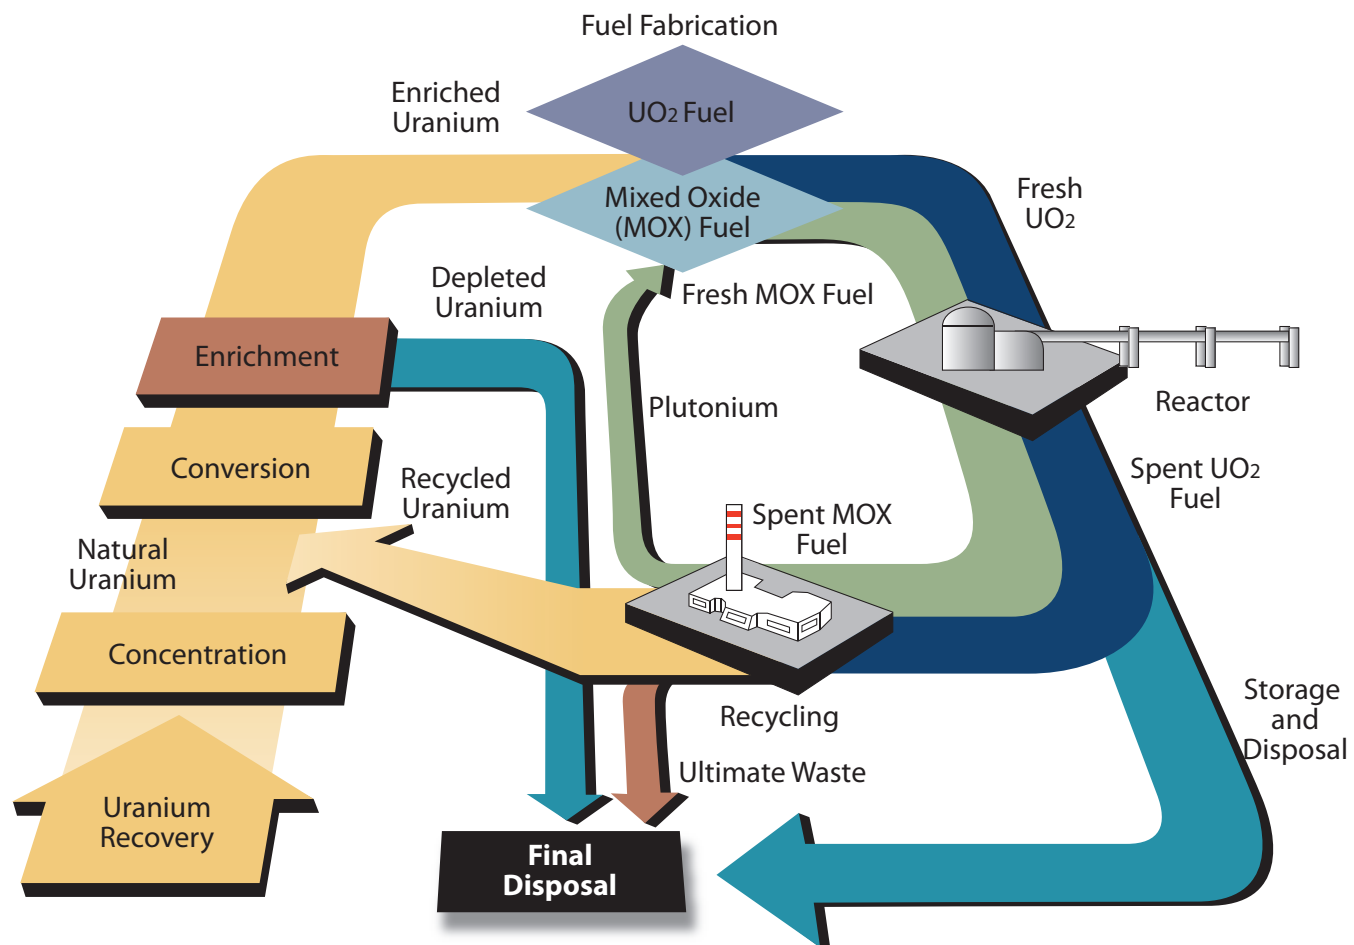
Fuel Fabrication

Enriched Uranium

$UO_2$ Fuel

Mixed Oxide (MOX) Fuel

Fresh $UO_2$

Depleted Uranium

Fresh MOX Fuel

Enrichment

Reactor

Plutonium

Conversion

Recycled Uranium

Spent $UO_2$ Fuel

Spent MOX Fuel

Natural Uranium

Concentration

Storage and Disposal

Recycling

Ultimate Waste

Uranium Recovery

Final Disposal